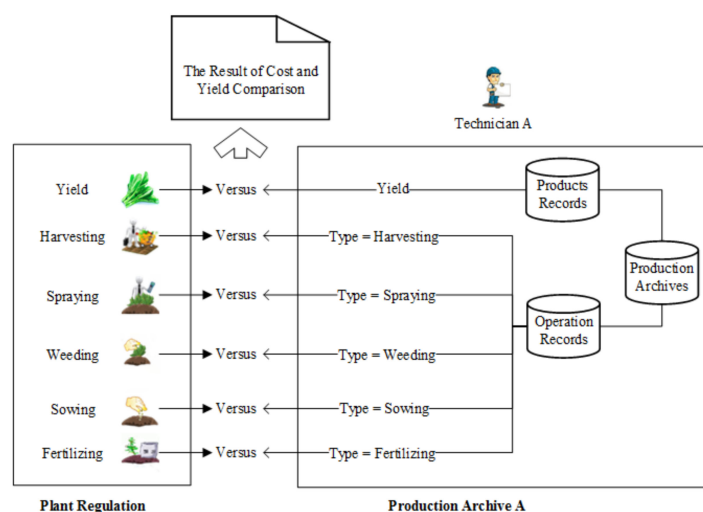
The Result of Cost and Yield Comparison

Technician A

Yield → Versus ← Yield — Products Records

Harvesting → Versus ← Type = Harvesting

Spraying → Versus ← Type = Spraying

Weeding → Versus ← Type = Weeding

Sowing → Versus ← Type = Sowing

Fertilizing → Versus ← Type = Fertilizing

Operation Records

Production Archives

Plant Regulation

Production Archive A